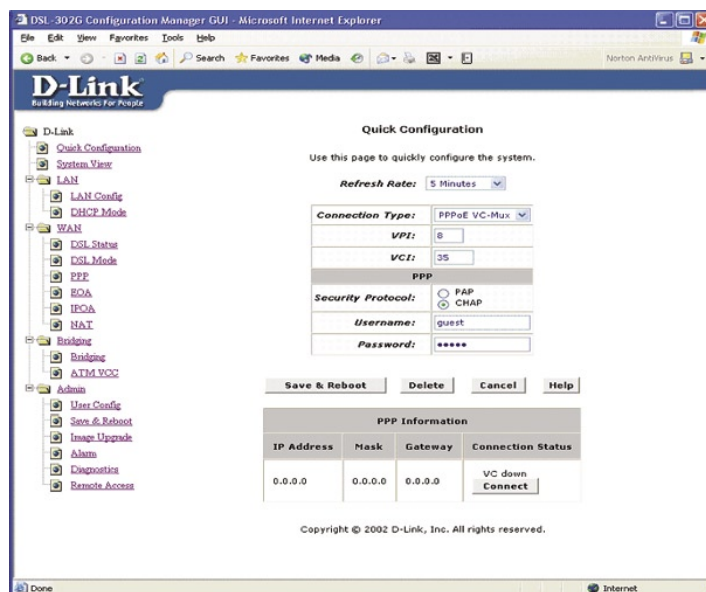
DSL-302G Configuration Manager GUI - Microsoft Internet Explorer

File Edit View Favorites Tools Help

Back Search Favorites Media Norton AntiVirus

D-Link
Building Networks For People

D-Link
Quick Configuration
System View
LAN
LAN Config
DHCP Mode
WAN
DSL Status
DSL Mode
PPP
EOA
IPOA
NAT
Bridging
Bridging
ATM VCC
Admin
User Config
Save & Reboot
Image Upgrade
Alarm
Diagnostics
Remote Access

Quick Configuration

Use this page to quickly configure the system.

Refresh Rate: 5 Minutes

| Connection Type: | PPPoE VC-Mux |
|---|---|
| VPI: | 8 |
| VCI: | 35 |
| PPP | |
| Security Protocol: | PAP CHAP |
| Username: | guest |
| Password: | ••••• |

Save & Reboot Delete Cancel Help

| PPP Information | | | |
|---|---|---|---|
| IP Address | Mask | Gateway | Connection Status |
| 0.0.0.0 | 0.0.0.0 | 0.0.0.0 | VC down Connect |

Copyright © 2002 D-Link, Inc. All rights reserved.

Done Internet